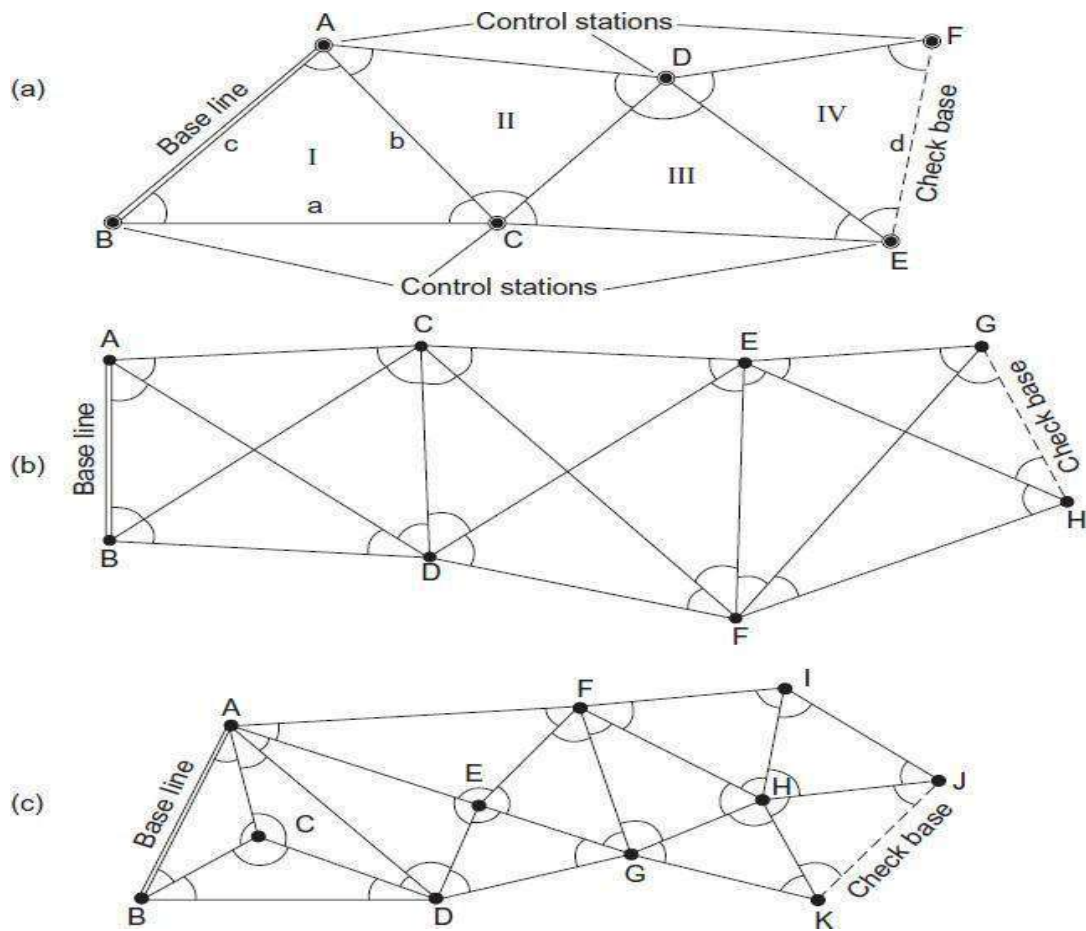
(a)

A

Control stations

F

D

Base line

c

I

b

II

IV

d

Check base

III

B

a

C

E

Control stations

(b)

A

C

E

G

Base line

Check base

B

D

H

F

(c)

A

F

I

E

J

H

Base line

C

Check base

G

B

D

K